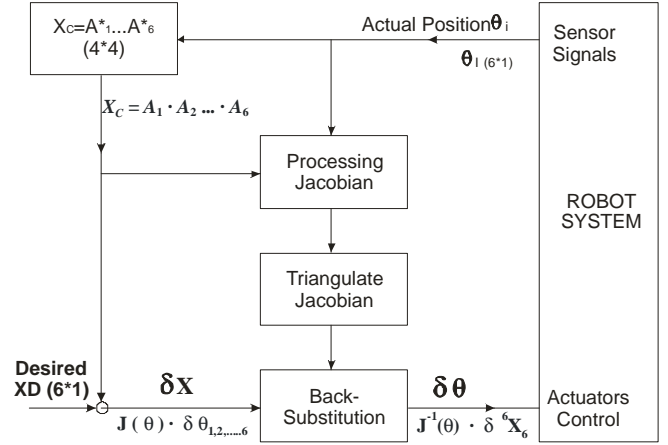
$X_C=A^*_1...A^*_6$
(4*4)

Actual Position $\theta_i$

Sensor Signals

$\theta_{I\ (6*1)}$

$X_C = A_1 \cdot A_2 ... \cdot A_6$

Processing Jacobian

ROBOT SYSTEM

Triangulate Jacobian

Desired XD (6*1)

$\delta X$

$J(\theta) \cdot \delta\theta_{1,2,.....6}$

Back-Substitution

$\delta\theta$

$J^{-1}(\theta) \cdot \delta\ {}^6X_6$

Actuators Control